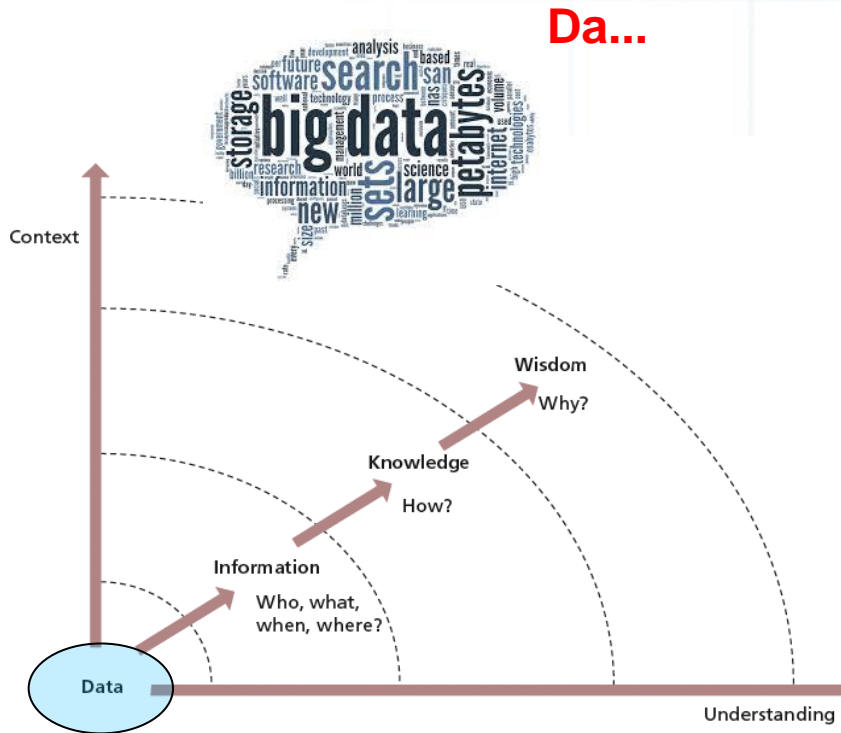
Da...

analysis
future
search
software
san
based
development
storage
big data
petabytes
technology
process
volume
management
internet
research
information
world
sets
large
science
new
million
technologies
learning
size

Context

Wisdom
Why?

Knowledge
How?

Information
Who, what, when, where?

Data

Understanding